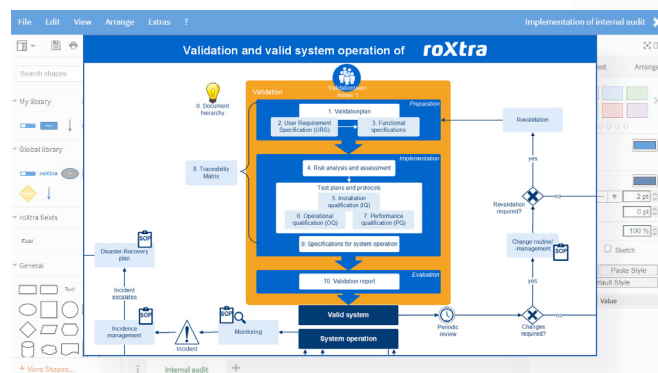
File Edit View Arrange Extras ?

Implementation of internal audit

Search shapes

My library

Global library

roXtra

roXtra fields

Field

General

Text

+ More Shapes...

Internal audit

+

ext Arrange

2 pt

0 pt

100 %

Sketch

Paste Style

fault Style

Value

Validation and valid system operation of roXtra

Validation

Validation team Annex 1

Preparation

0. Document hierarchy

1. Validationplan

2. User Requirement Specification (URS)

3. Functional specifications

Implementation

8. Traceability Matrix

4. Risk analysis and assessment

Test plans and protocols

5. Installation qualification (IQ)

6. Operational qualification (OQ)

7. Performance qualification (PQ)

9. Specifications for system operation

Evaluation

10. Validation report

Valid system

System operation

Revalidation

yes

Revalidation required?

no

Change routine/ management

SOP

yes

Changes required?

no

Periodic review

Monitoring

SOP

Incident

Incidence management

SOP

Incident escalates

Disaster-Recovery plan

SOP